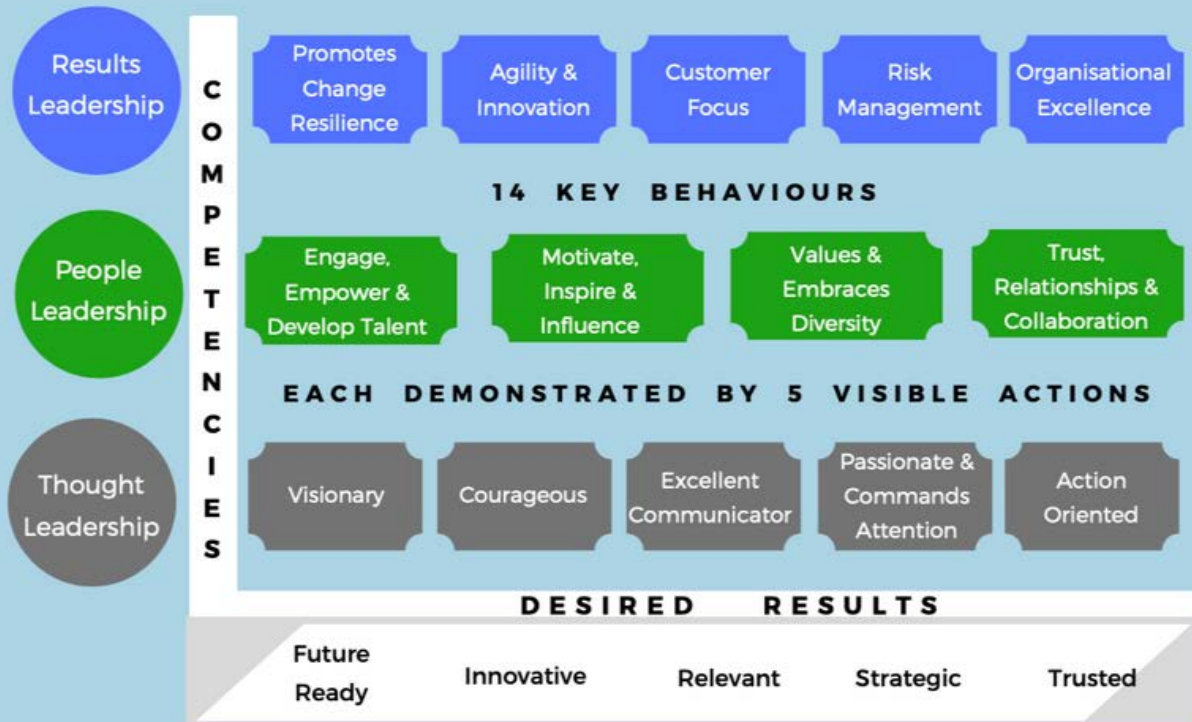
Results Leadership

COMPETENCIES

Promotes Change Resilience

Agility & Innovation

Customer Focus

Risk Management

Organisational Excellence

14 KEY BEHAVIOURS

People Leadership

Engage, Empower & Develop Talent

Motivate, Inspire & Influence

Values & Embraces Diversity

Trust, Relationships & Collaboration

EACH DEMONSTRATED BY 5 VISIBLE ACTIONS

Thought Leadership

Visionary

Courageous

Excellent Communicator

Passionate & Commands Attention

Action Oriented

DESIRED RESULTS

Future Ready

Innovative

Relevant

Strategic

Trusted